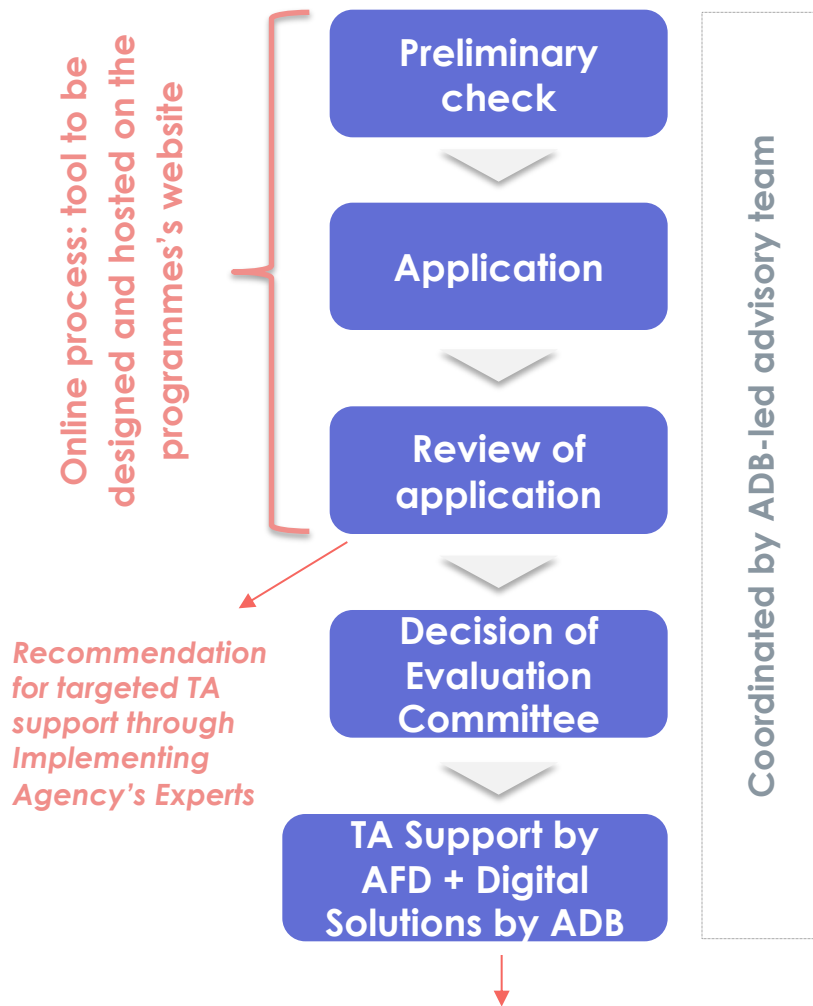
Online process: tool to be designed and hosted on the programmes's website

Preliminary check

Application

Review of application

Recommendation for targeted TA support through Implementing Agency's Experts

Decision of Evaluation Committee

TA Support by AFD + Digital Solutions by ADB

Coordinated by ADB-led advisory team